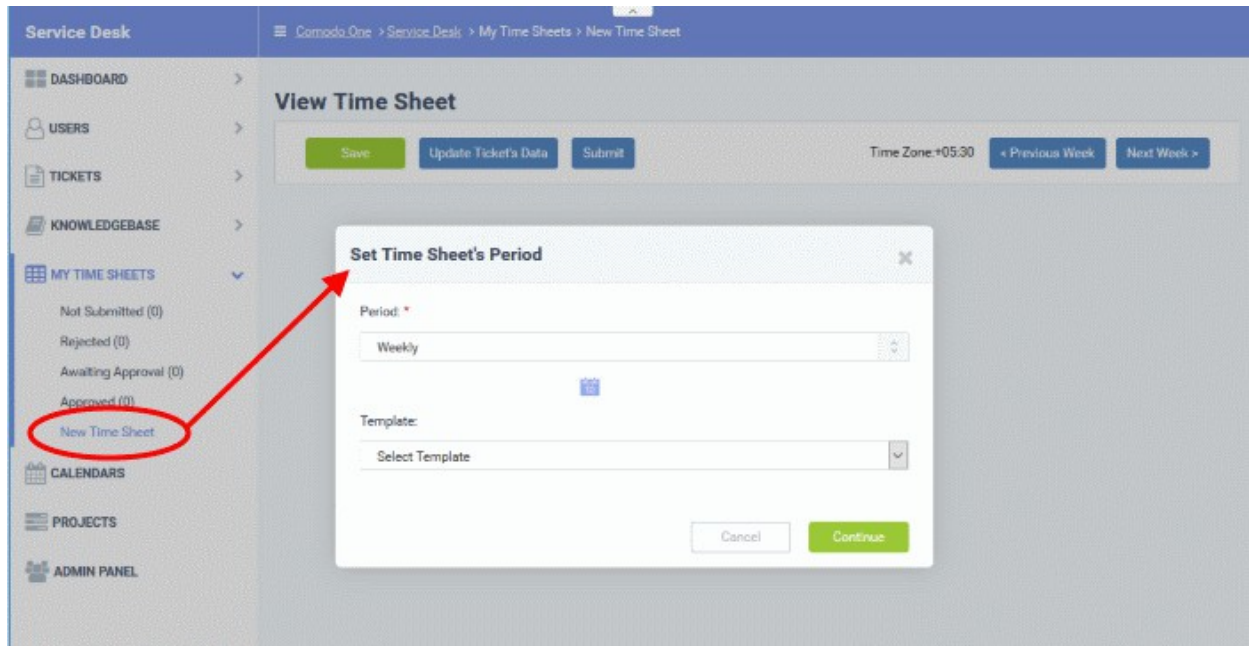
Service Desk

Comodo One > Service Desk > My Time Sheets > New Time Sheet

DASHBOARD
USERS
TICKETS
KNOWLEDGEBASE
MY TIME SHEETS
Not Submitted (0)
Rejected (0)
Awaiting Approval (0)
Approved (0)
New Time Sheet
CALENDARS
PROJECTS
ADMIN PANEL

View Time Sheet

Save
Update Ticket's Data
Submit
Time Zone:+05:30
< Previous Week
Next Week >

Set Time Sheet's Period

Period: *
Weekly

Template:
Select Template

Cancel
Continue